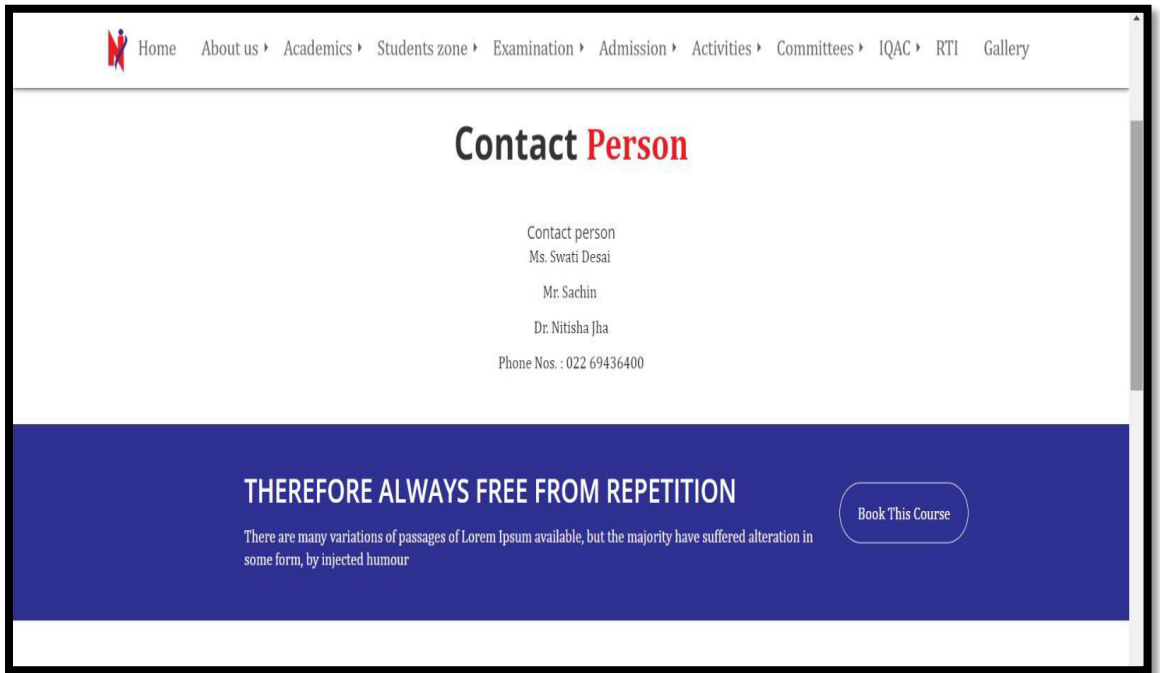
Home About us Academics Students zone Examination Admission Activities Committees IQAC RTI Gallery

Contact Person

Contact person
Ms. Swati Desai

Mr. Sachin

Dr. Nitisha Jha

Phone Nos. : 022 69436400

THEREFORE ALWAYS FREE FROM REPETITION

There are many variations of passages of Lorem Ipsum available, but the majority have suffered alteration in some form, by injected humour

Book This Course